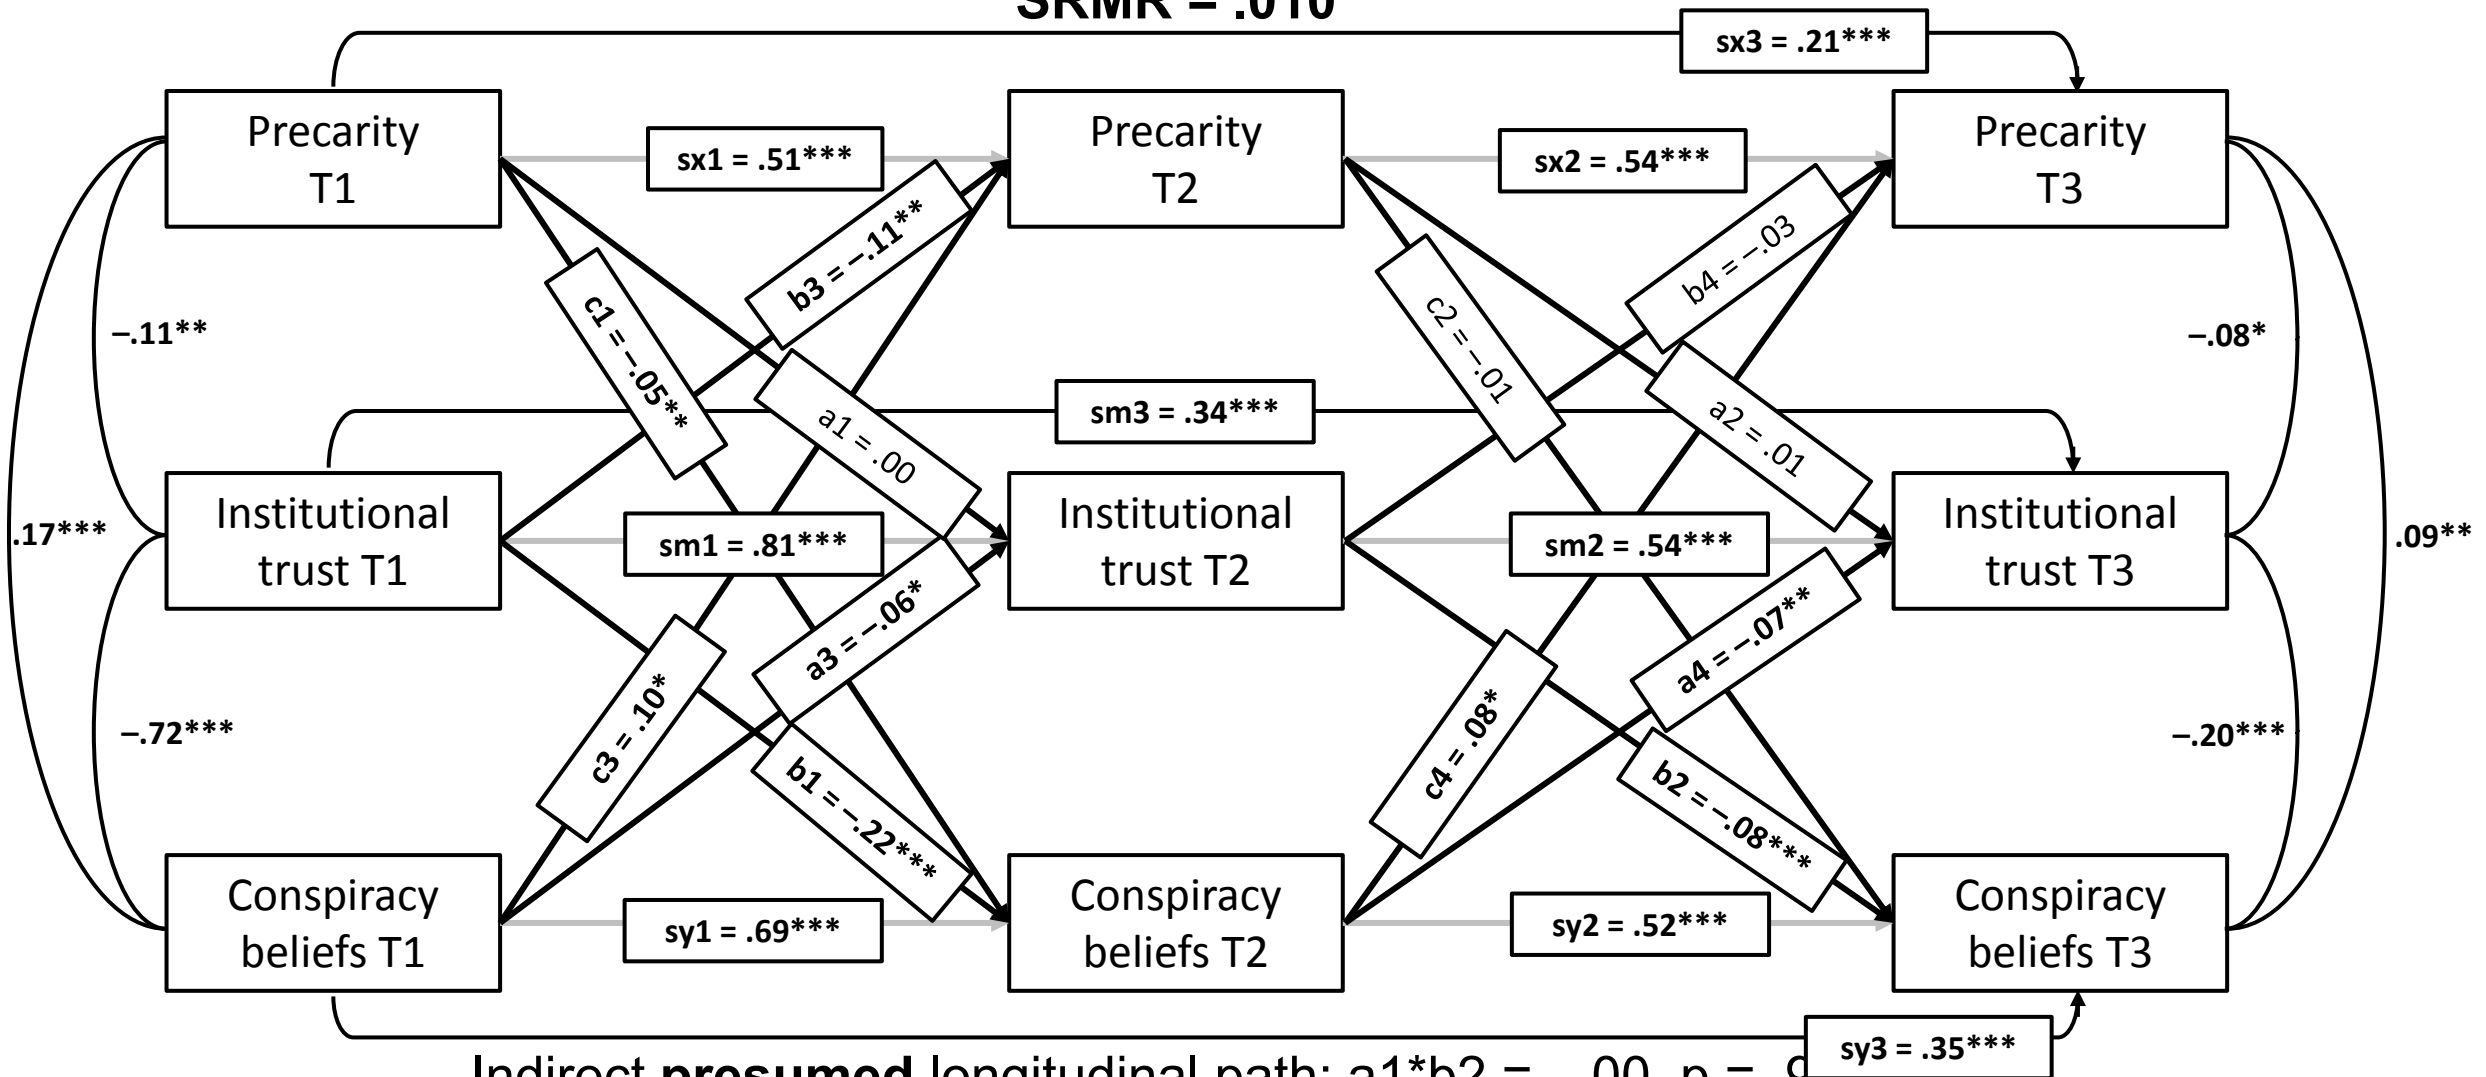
SRMR = .010

sx3 = .21***

Precarity T1

sx1 = .51***

Precarity T2

sx2 = .54***

Precarity T3

b3 = −.11**

c1 = −.05**

c2 = −.01

b4 = −.03

−.11**

−.08*

a1 = .00

sm3 = .34***

a2 = .01

.17***

Institutional trust T1

sm1 = .81***

Institutional trust T2

sm2 = .54***

Institutional trust T3

.09**

a3 = −.06*

a4 = −.07**

c3 = .10*

c4 = .08*

−.72***

−.20***

b1 = −.22***

b2 = −.08***

Conspiracy beliefs T1

sy1 = .69***

Conspiracy beliefs T2

sy2 = .52***

Conspiracy beliefs T3

sy3 = .35***

Indirect **presumed** longitudinal path: a1*b2 = −.00, p = .9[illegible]